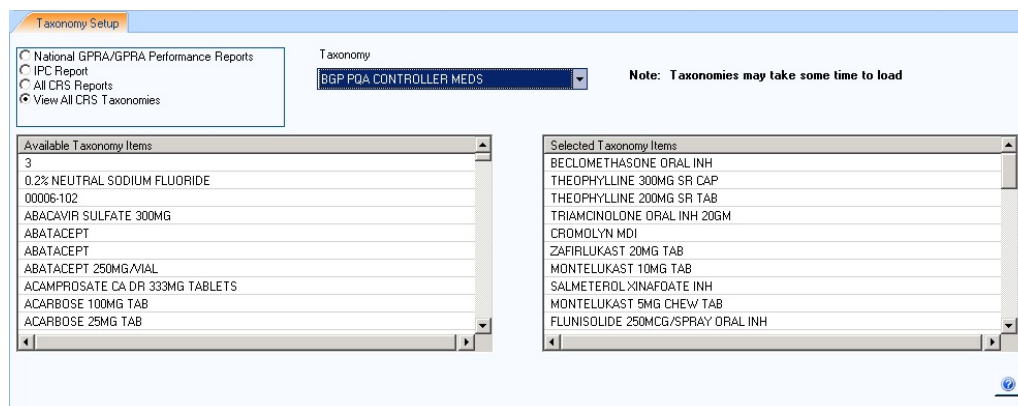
Taxonomy Setup

National GPRA/GPRA Performance Reports
IPC Report
All CRS Reports
View All CRS Taxonomies

Taxonomy
BGP PQA CONTROLLER MEDS

Note: Taxonomies may take some time to load

| Available Taxonomy Items |
|---|
| 3 |
| 0.2% NEUTRAL SODIUM FLUORIDE |
| 00006-102 |
| ABACAVIR SULFATE 300MG |
| ABATACEPT |
| ABATACEPT |
| ABATACEPT 250MG/VIAL |
| ACAMPROSATE CA DR 333MG TABLETS |
| ACARBOSE 100MG TAB |
| ACARBOSE 25MG TAB |

| Selected Taxonomy Items |
|---|
| BECLOMETHASONE ORAL INH |
| THEOPHYLLINE 300MG SR CAP |
| THEOPHYLLINE 200MG SR TAB |
| TRIAMCINOLONE ORAL INH 20GM |
| CROMOLYN MDI |
| ZAFIRLUKAST 20MG TAB |
| MONTELUKAST 10MG TAB |
| SALMETEROL XINAFOATE INH |
| MONTELUKAST 5MG CHEW TAB |
| FLUNISOLIDE 250MCG/SPRAY ORAL INH |